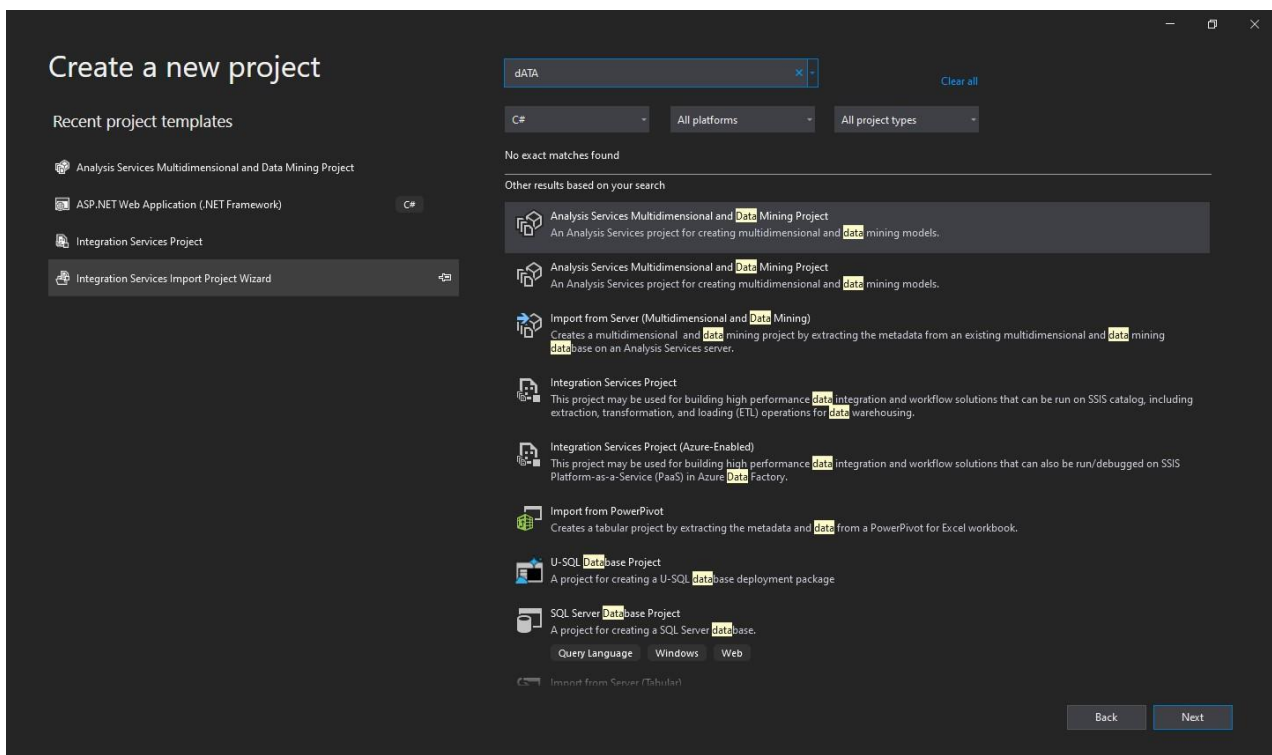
Create a new project

Recent project templates

Analysis Services Multidimensional and Data Mining Project

ASP.NET Web Application (.NET Framework) C#

Integration Services Project

Integration Services Import Project Wizard

dATA

Clear all

C#

All platforms

All project types

No exact matches found

Other results based on your search

Analysis Services Multidimensional and Data Mining Project
An Analysis Services project for creating multidimensional and data mining models.

Analysis Services Multidimensional and Data Mining Project
An Analysis Services project for creating multidimensional and data mining models.

Import from Server (Multidimensional and Data Mining)
Creates a multidimensional and data mining project by extracting the metadata from an existing multidimensional and data mining database on an Analysis Services server.

Integration Services Project
This project may be used for building high performance data integration and workflow solutions that can be run on SSIS catalog, including extraction, transformation, and loading (ETL) operations for data warehousing.

Integration Services Project (Azure-Enabled)
This project may be used for building high performance data integration and workflow solutions that can also be run/debugged on SSIS Platform-as-a-Service (PaaS) in Azure Data Factory.

Import from PowerPivot
Creates a tabular project by extracting the metadata and data from a PowerPivot for Excel workbook.

U-SQL Database Project
A project for creating a U-SQL database deployment package

SQL Server Database Project
A project for creating a SQL Server database.

Query Language Windows Web

Import from Server (Tabular)

Back

Next